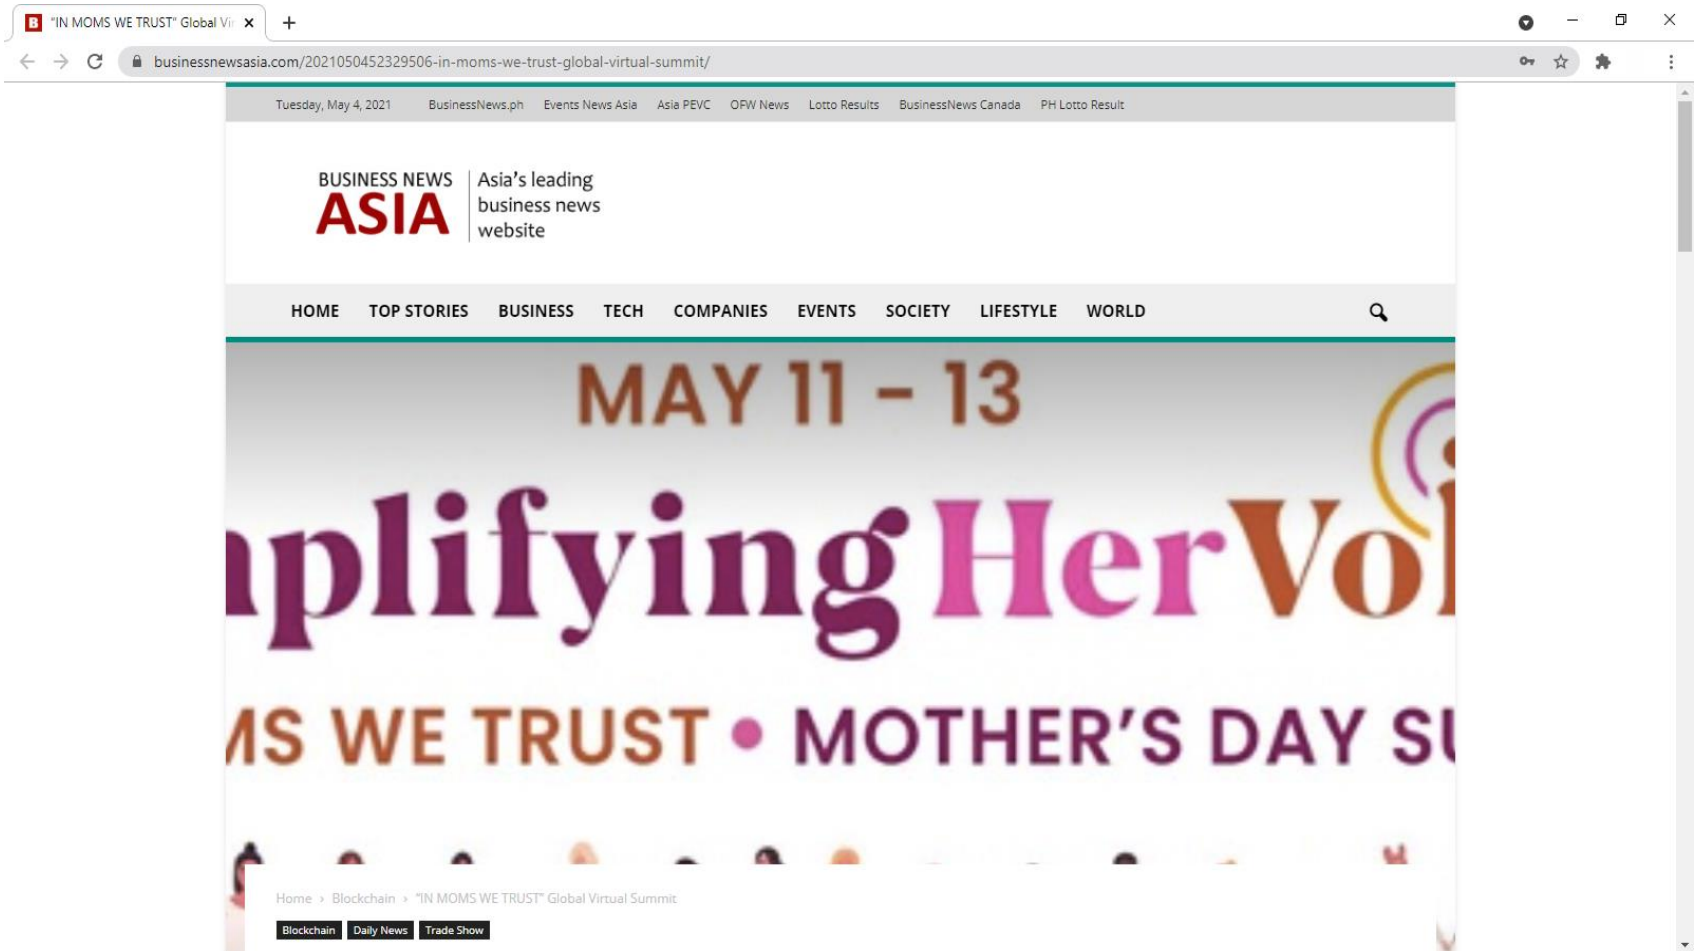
"IN MOMS WE TRUST" Global Vi

businessnewsasia.com/2021050452329506-in-moms-we-trust-global-virtual-summit/

Tuesday, May 4, 2021 BusinessNews.ph Events News Asia Asia PEVC OFW News Lotto Results BusinessNews Canada PH Lotto Result

BUSINESS NEWS ASIA Asia's leading business news website

HOME TOP STORIES BUSINESS TECH COMPANIES EVENTS SOCIETY LIFESTYLE WORLD

MAY 11 – 13

plifying Her Vo

MS WE TRUST • MOTHER'S DAY SU

Home › Blockchain › "IN MOMS WE TRUST" Global Virtual Summit

Blockchain Daily News Trade Show